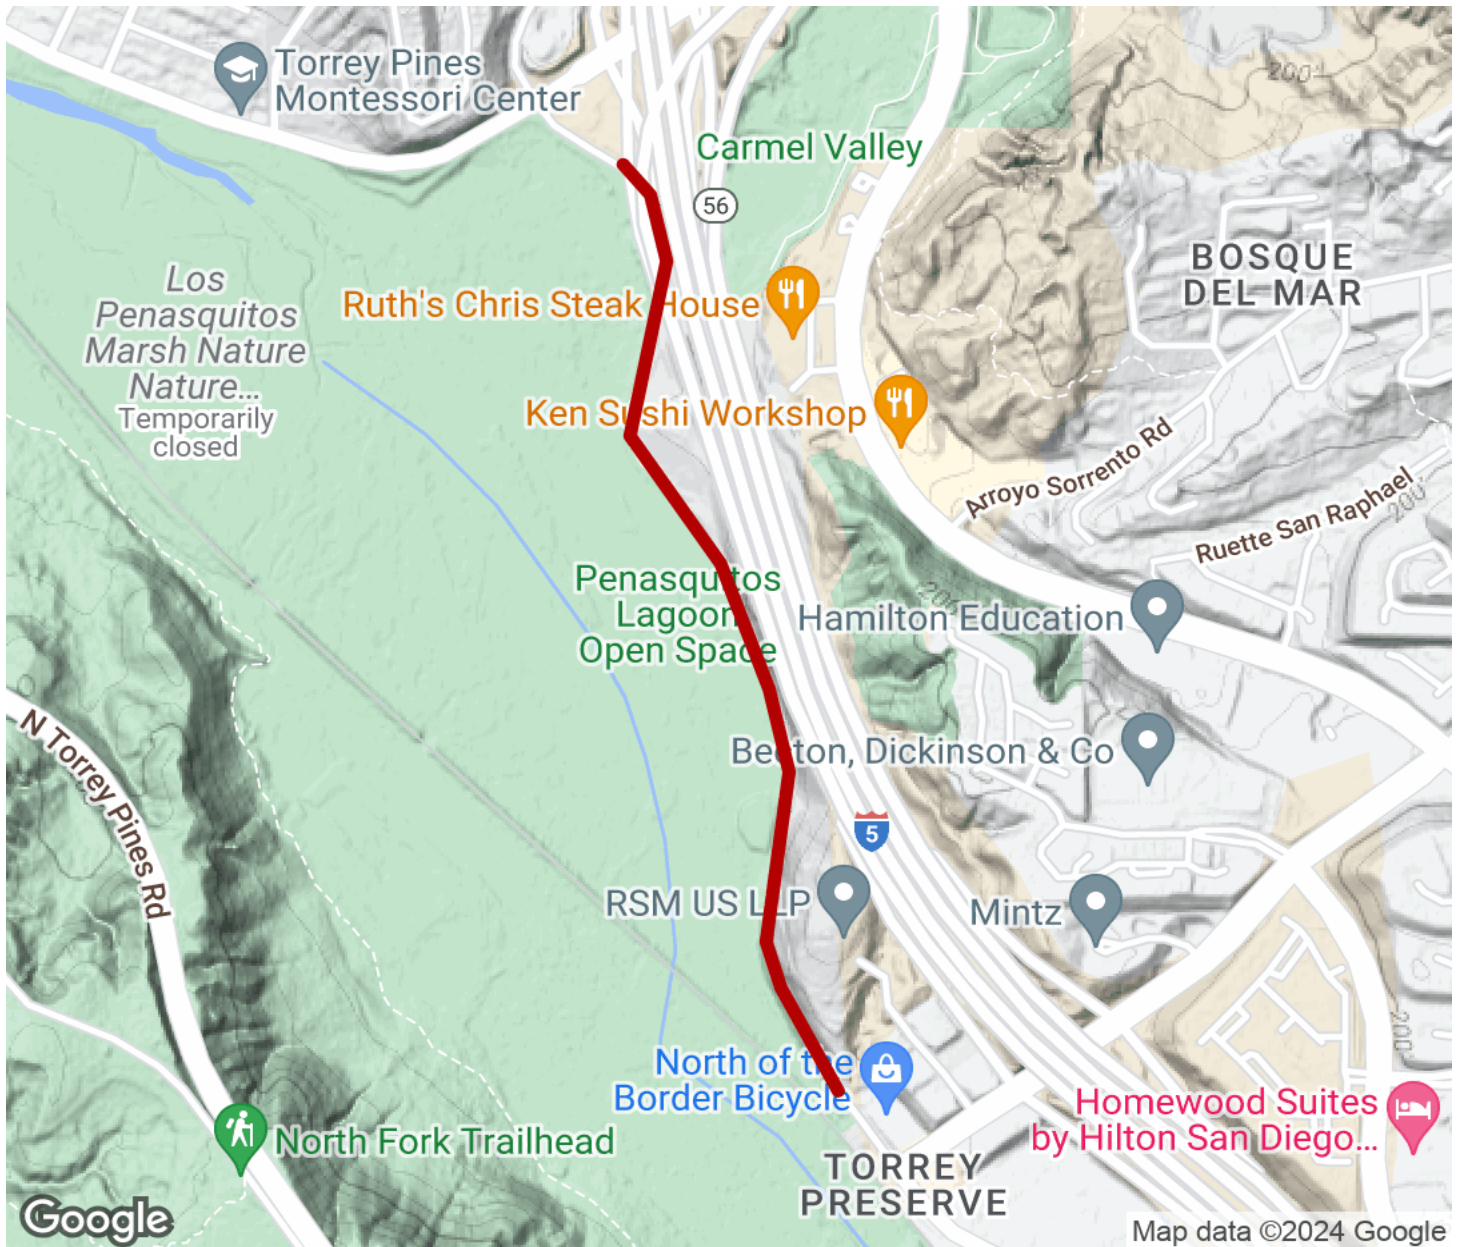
Torrey Pines Montessori Center

Carmel Valley

56

200

BOSQUE DEL MAR

Los Penasquitos Marsh Nature Nature...
Temporarily closed

Ruth's Chris Steak House

Ken Sushi Workshop

Arroyo Sorrento Rd

Ruette San Raphael

200

Penasquitos Lagoon Open Space

Hamilton Education

200

N Torrey Pines Rd

Becton, Dickinson & Co

5

RSM US LLP

Mintz

200

North of the Border Bicycle

Homewood Suites by Hilton San Diego...

North Fork Trailhead

TORREY PRESERVE

Google

Map data ©2024 Google